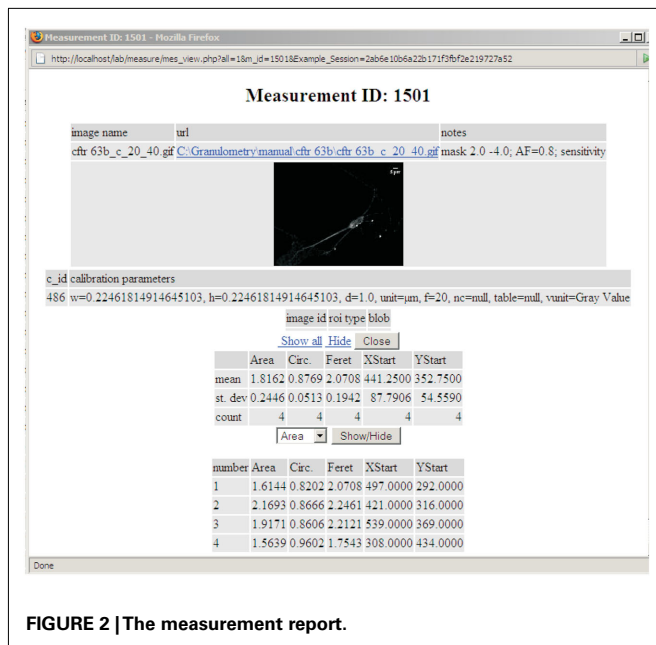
Measurement ID: 1501 - Mozilla Firefox

http://localhost/lab/measure/mes_view.php?all=1&m_id=1501&Example_Session=2ab6e10b6a22b171f3fbf2e219727a52

Measurement ID: 1501

| image name | url | notes |
|---|---|---|
| cftr 63b_c_20_40.gif | C:\Granulometry\manual\cftr 63b\cftr 63b_c_20_40.gif | mask 2.0 -4.0; AF=0.8; sensitivity |

| c_id | calibration parameters |
|---|---|
| 486 | w=0.22461814914645103, h=0.22461814914645103, d=1.0, unit=μm, f=20, nc=null, table=null, vunit=Gray Value |

image id roi type blob

Show all Hide Close

| | Area | Circ. | Feret | XStart | YStart |
|---|---|---|---|---|---|
| mean | 1.8162 | 0.8769 | 2.0708 | 441.2500 | 352.7500 |
| st. dev | 0.2446 | 0.0513 | 0.1942 | 87.7906 | 54.5590 |
| count | 4 | 4 | 4 | 4 | 4 |

Area Show/Hide

| number | Area | Circ. | Feret | XStart | YStart |
|---|---|---|---|---|---|
| 1 | 1.6144 | 0.8202 | 2.0708 | 497.0000 | 292.0000 |
| 2 | 2.1693 | 0.8666 | 2.2461 | 421.0000 | 316.0000 |
| 3 | 1.9171 | 0.8606 | 2.2121 | 539.0000 | 369.0000 |
| 4 | 1.5639 | 0.9602 | 1.7543 | 308.0000 | 434.0000 |

Done

FIGURE 2 | The measurement report.